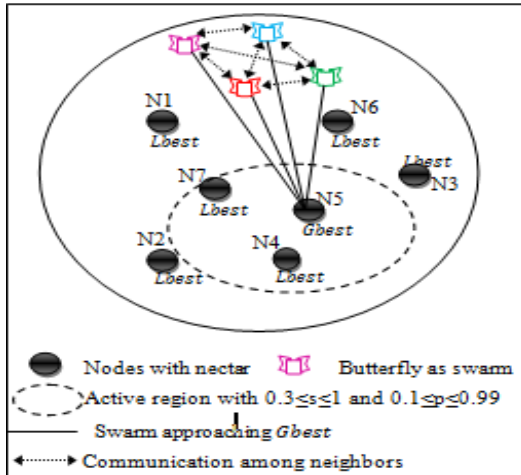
N1
Lbest
N6
Lbest
Lbest
N3
N7
Lbest
N5
Gbest
N2
Lbest
N4
Lbest

Nodes with nectar
Butterfly as swarm
Active region with $0.3 \leq s \leq 1$ and $0.1 \leq p \leq 0.99$
Swarm approaching *Gbest*
Communication among neighbors